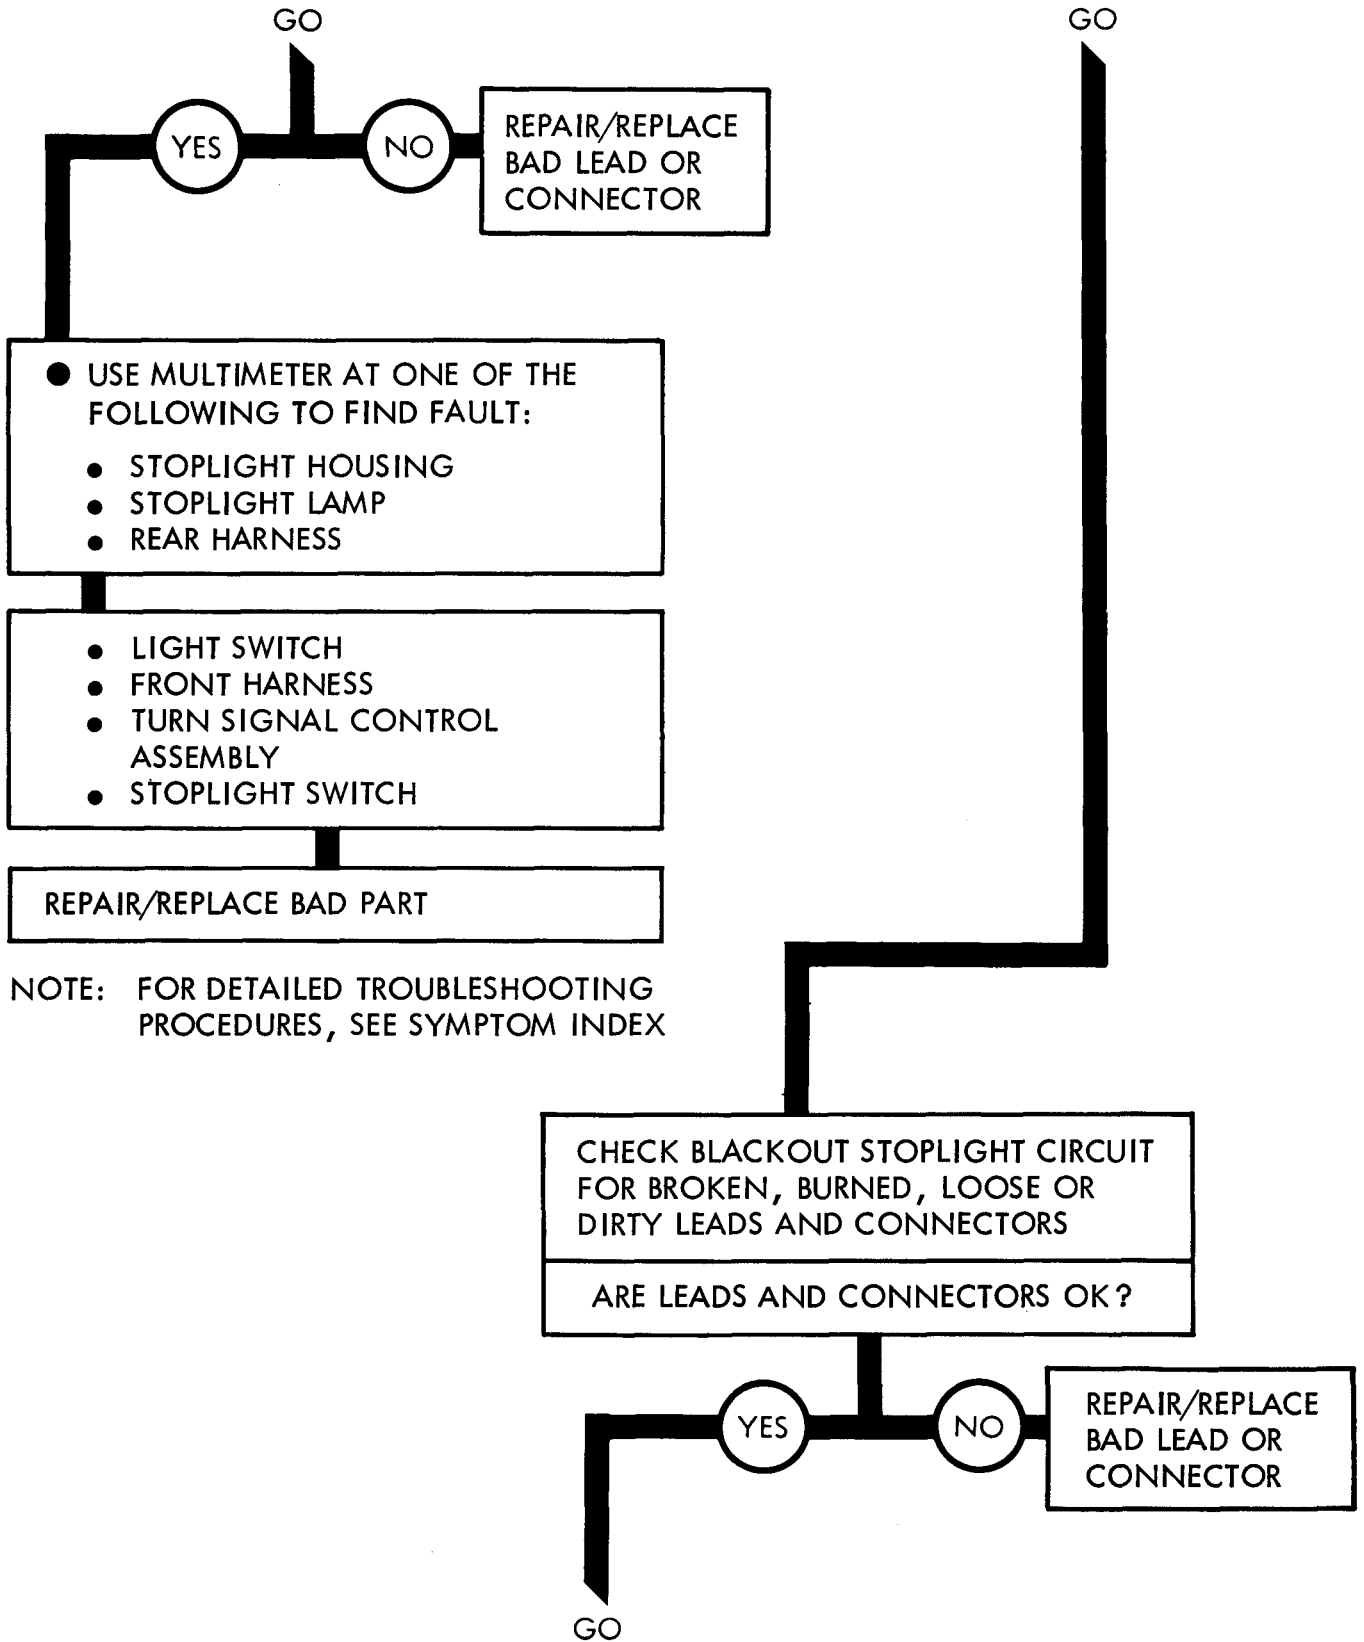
GO

YES

NO

REPAIR/REPLACE BAD LEAD OR CONNECTOR

● USE MULTIMETER AT ONE OF THE FOLLOWING TO FIND FAULT:

• STOPLIGHT HOUSING
• STOPLIGHT LAMP
• REAR HARNESS

• LIGHT SWITCH
• FRONT HARNESS
• TURN SIGNAL CONTROL ASSEMBLY
• STOPLIGHT SWITCH

REPAIR/REPLACE BAD PART

NOTE: FOR DETAILED TROUBLESHOOTING PROCEDURES, SEE SYMPTOM INDEX

GO

CHECK BLACKOUT STOPLIGHT CIRCUIT FOR BROKEN, BURNED, LOOSE OR DIRTY LEADS AND CONNECTORS

ARE LEADS AND CONNECTORS OK?

YES

NO

REPAIR/REPLACE BAD LEAD OR CONNECTOR

GO